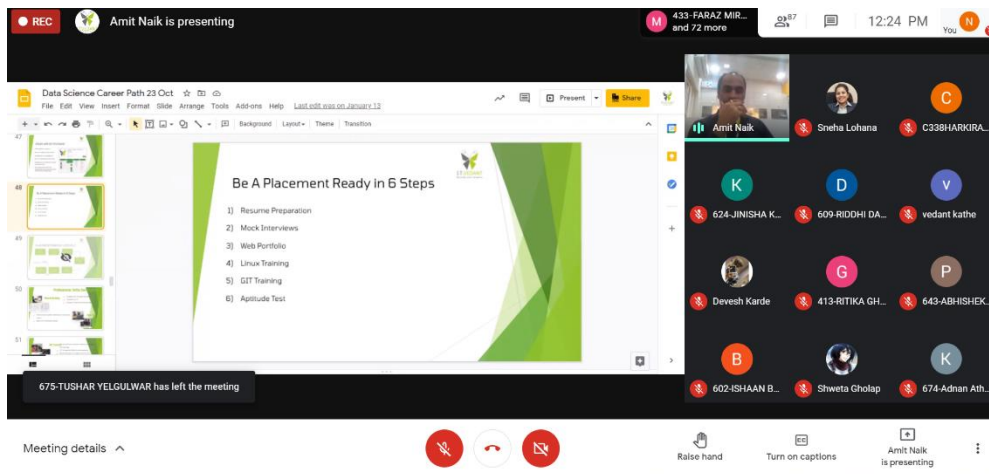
REC

Amit Naik is presenting

433-FARAZ MIR... and 72 more

87

12:24 PM

You

Data Science Career Path 23 Oct

File Edit View Insert Format Slide Arrange Tools Add-ons Help Last edit was on January 13

Present

Share

Background Layout Theme Transition

47

48

49

50

51

Be A Placement Ready in 6 Steps

1) Resume Preparation
2) Mock Interviews
3) Web Portfolio
4) Linux Training
5) GIT Training
6) Aptitude Test

Amit Naik

Sneha Lohana

C338HARKIRA...

624-JINISHA K...

609-RIDDHI DA...

vedant kathe

Devesh Karde

413-RITIKA GH...

643-ABHISHEK...

602-ISHAAN B...

Shweta Gholap

674-Adnan Ath...

675-TUSHAR YELGULWAR has left the meeting

Meeting details

Raise hand

Turn on captions

Amit Naik is presenting